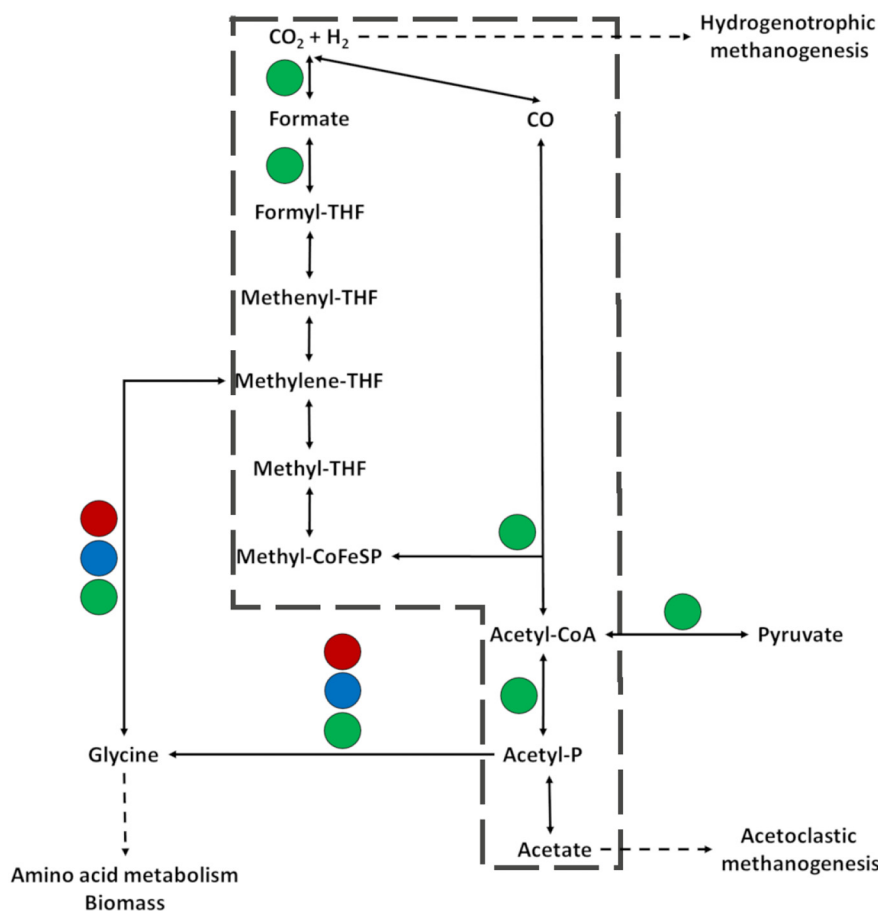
$CO_2 + H_2$

Hydrogenotrophic methanogenesis

Formate

CO

Formyl-THF

Methenyl-THF

Methylene-THF

Methyl-THF

Methyl-CoFeSP

Acetyl-CoA

Pyruvate

Acetyl-P

Glycine

Acetate

Acetoclastic methanogenesis

Amino acid metabolism
Biomass